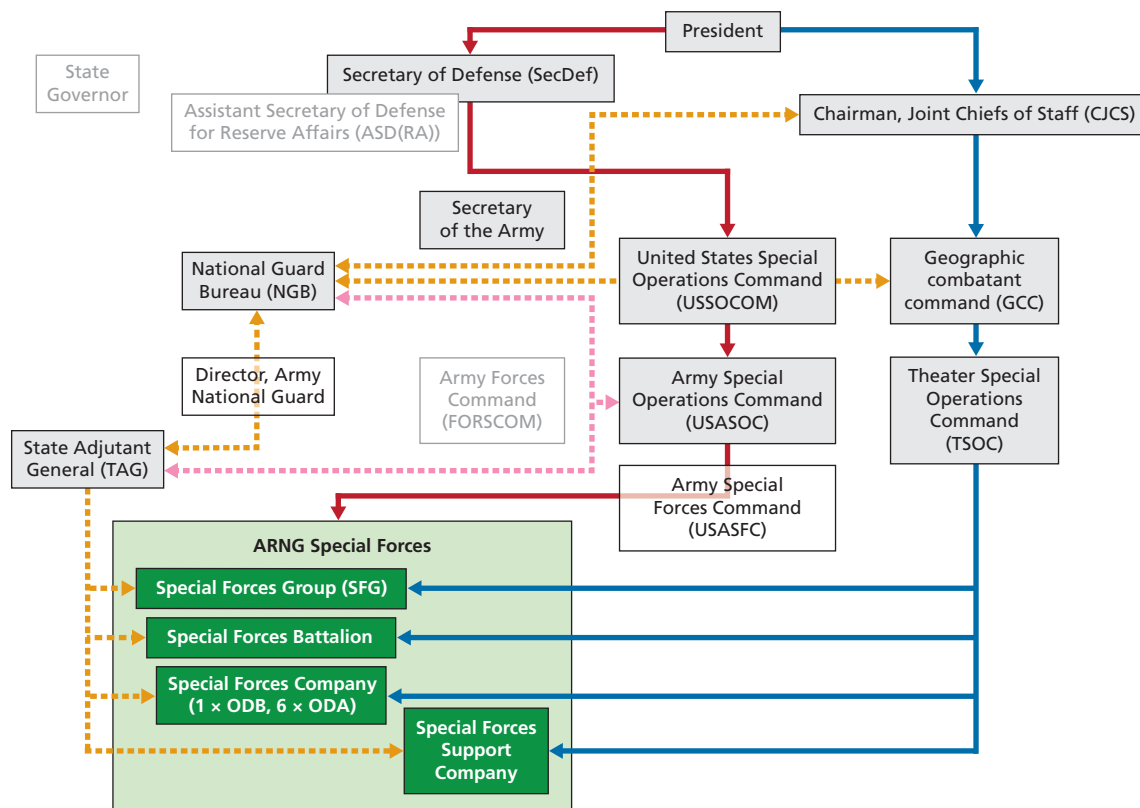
President

Secretary of Defense (SecDef)

State Governor

Assistant Secretary of Defense for Reserve Affairs (ASD(RA))

Chairman, Joint Chiefs of Staff (CJCS)

Secretary of the Army

National Guard Bureau (NGB)

United States Special Operations Command (USSOCOM)

Geographic combatant command (GCC)

Director, Army National Guard

Army Forces Command (FORSCOM)

Army Special Operations Command (USASOC)

Theater Special Operations Command (TSOC)

State Adjutant General (TAG)

Army Special Forces Command (USASFC)

ARNG Special Forces

Special Forces Group (SFG)

Special Forces Battalion

Special Forces Company (1 × ODB, 6 × ODA)

Special Forces Support Company